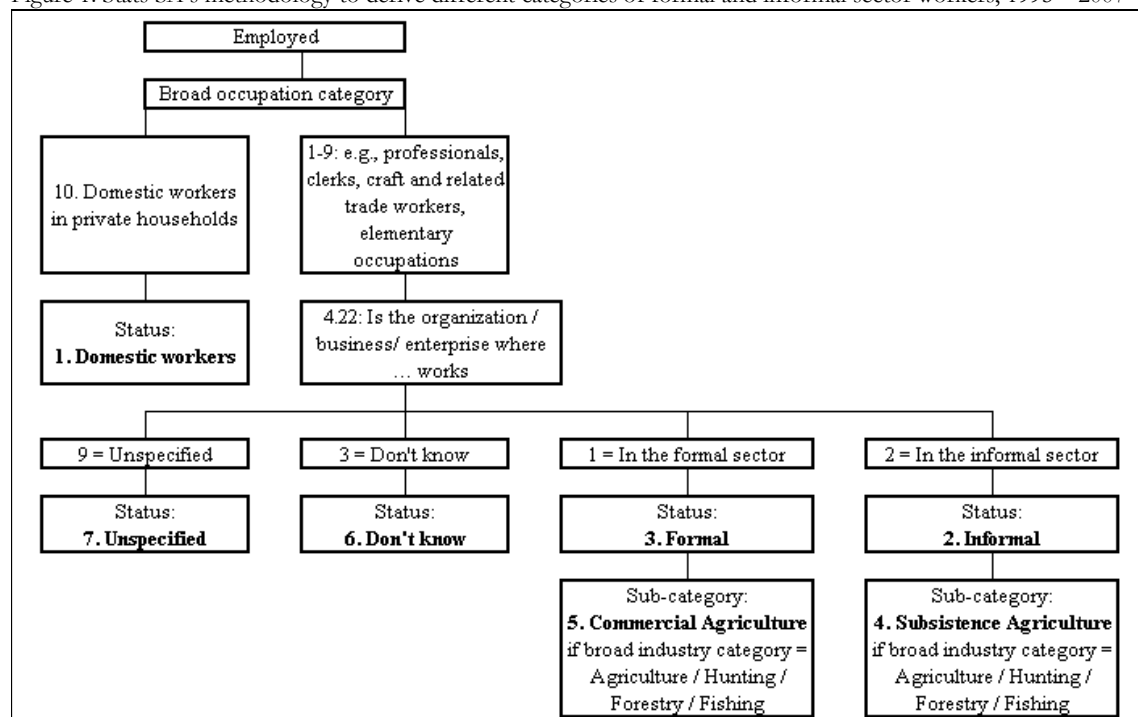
Figure 1: Stats SA's methodology to derive different categories of formal and informal sector workers, 1995 – 2007

Employed

Broad occupation category

10. Domestic workers in private households

1-9: e.g., professionals, clerks, craft and related trade workers, elementary occupations

Status:
**1. Domestic workers**

4.22: Is the organization / business/ enterprise where … works

9 = Unspecified

3 = Don't know

1 = In the formal sector

2 = In the informal sector

Status:
**7. Unspecified**

Status:
**6. Don't know**

Status:
**3. Formal**

Status:
**2. Informal**

Sub-category:
**5. Commercial Agriculture**
if broad industry category = Agriculture / Hunting / Forestry / Fishing

Sub-category:
**4. Subsistence Agriculture**
if broad industry category = Agriculture / Hunting / Forestry / Fishing